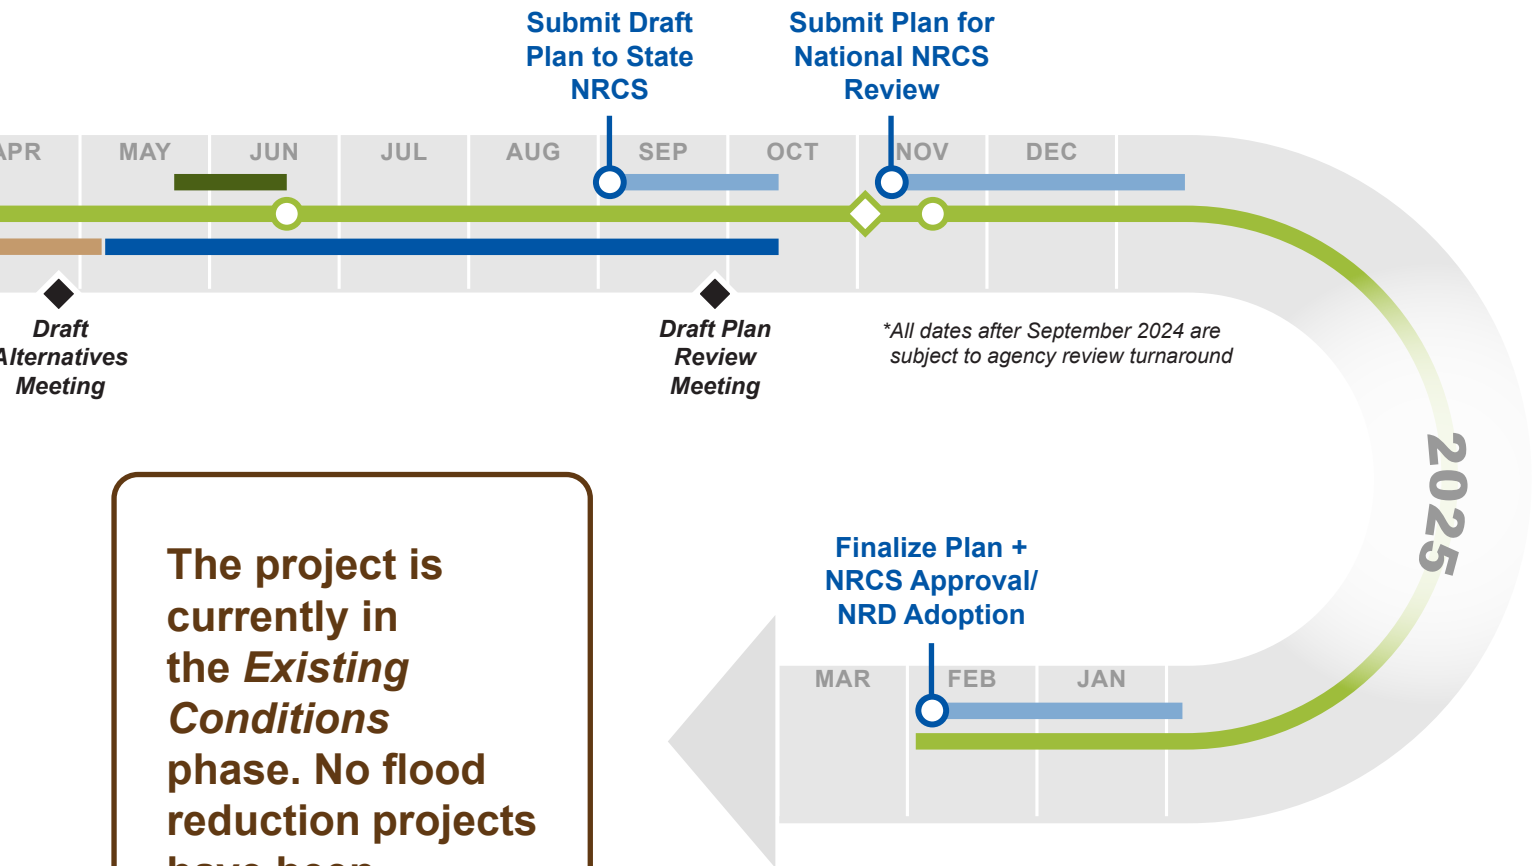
Submit Draft Plan to State NRCS

Submit Plan for National NRCS Review

APR MAY JUN JUL AUG SEP OCT NOV DEC

Draft Alternatives Meeting

Draft Plan Review Meeting

*All dates after September 2024 are subject to agency review turnaround

2025

Finalize Plan + NRCS Approval/ NRD Adoption

MAR FEB JAN

The project is currently in the *Existing Conditions* phase. No flood reduction projects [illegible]